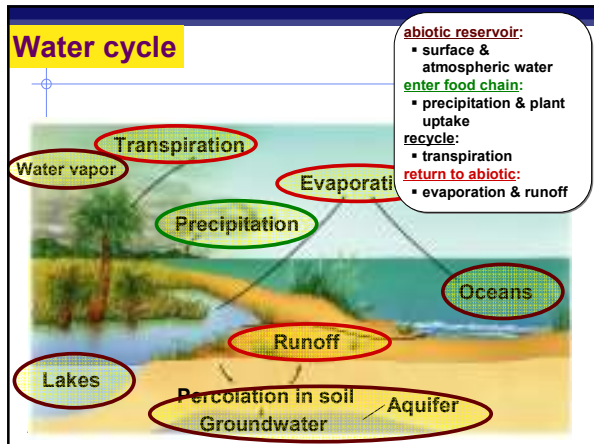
Water cycle

abiotic reservoir:
- surface & atmospheric water

enter food chain:
- precipitation & plant uptake

recycle:
- transpiration

return to abiotic:
- evaporation & runoff

Transpiration

Water vapor

Evaporati

Precipitation

Oceans

Runoff

Lakes

Percolation in soil

Aquifer

Groundwater